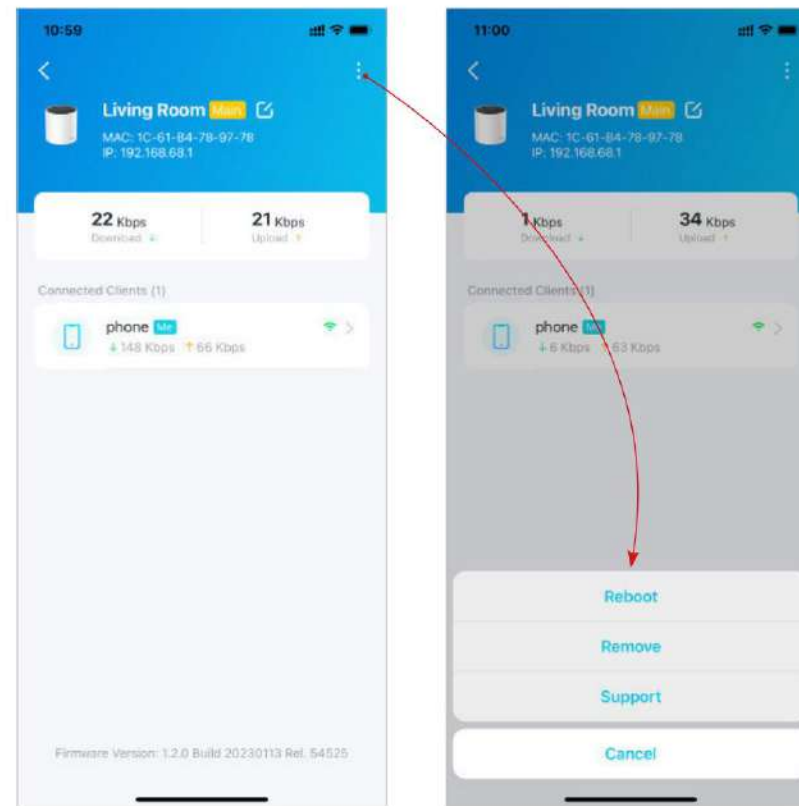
10:59

Living Room Main

MAC: 1C-61-B4-78-97-78
IP: 192.168.68.1

22 Kbps
Download

21 Kbps
Upload

Connected Clients (1)

phone Me
148 Kbps 66 Kbps

Firmware Version: 1.2.0 Build 20230113 Rel. 54525

11:00

Living Room Main

MAC: 1C-61-B4-78-97-78
IP: 192.168.68.1

1 Kbps
Download

34 Kbps
Upload

Connected Clients (1)

phone Me
6 Kbps 63 Kbps

Reboot

Remove

Support

Cancel